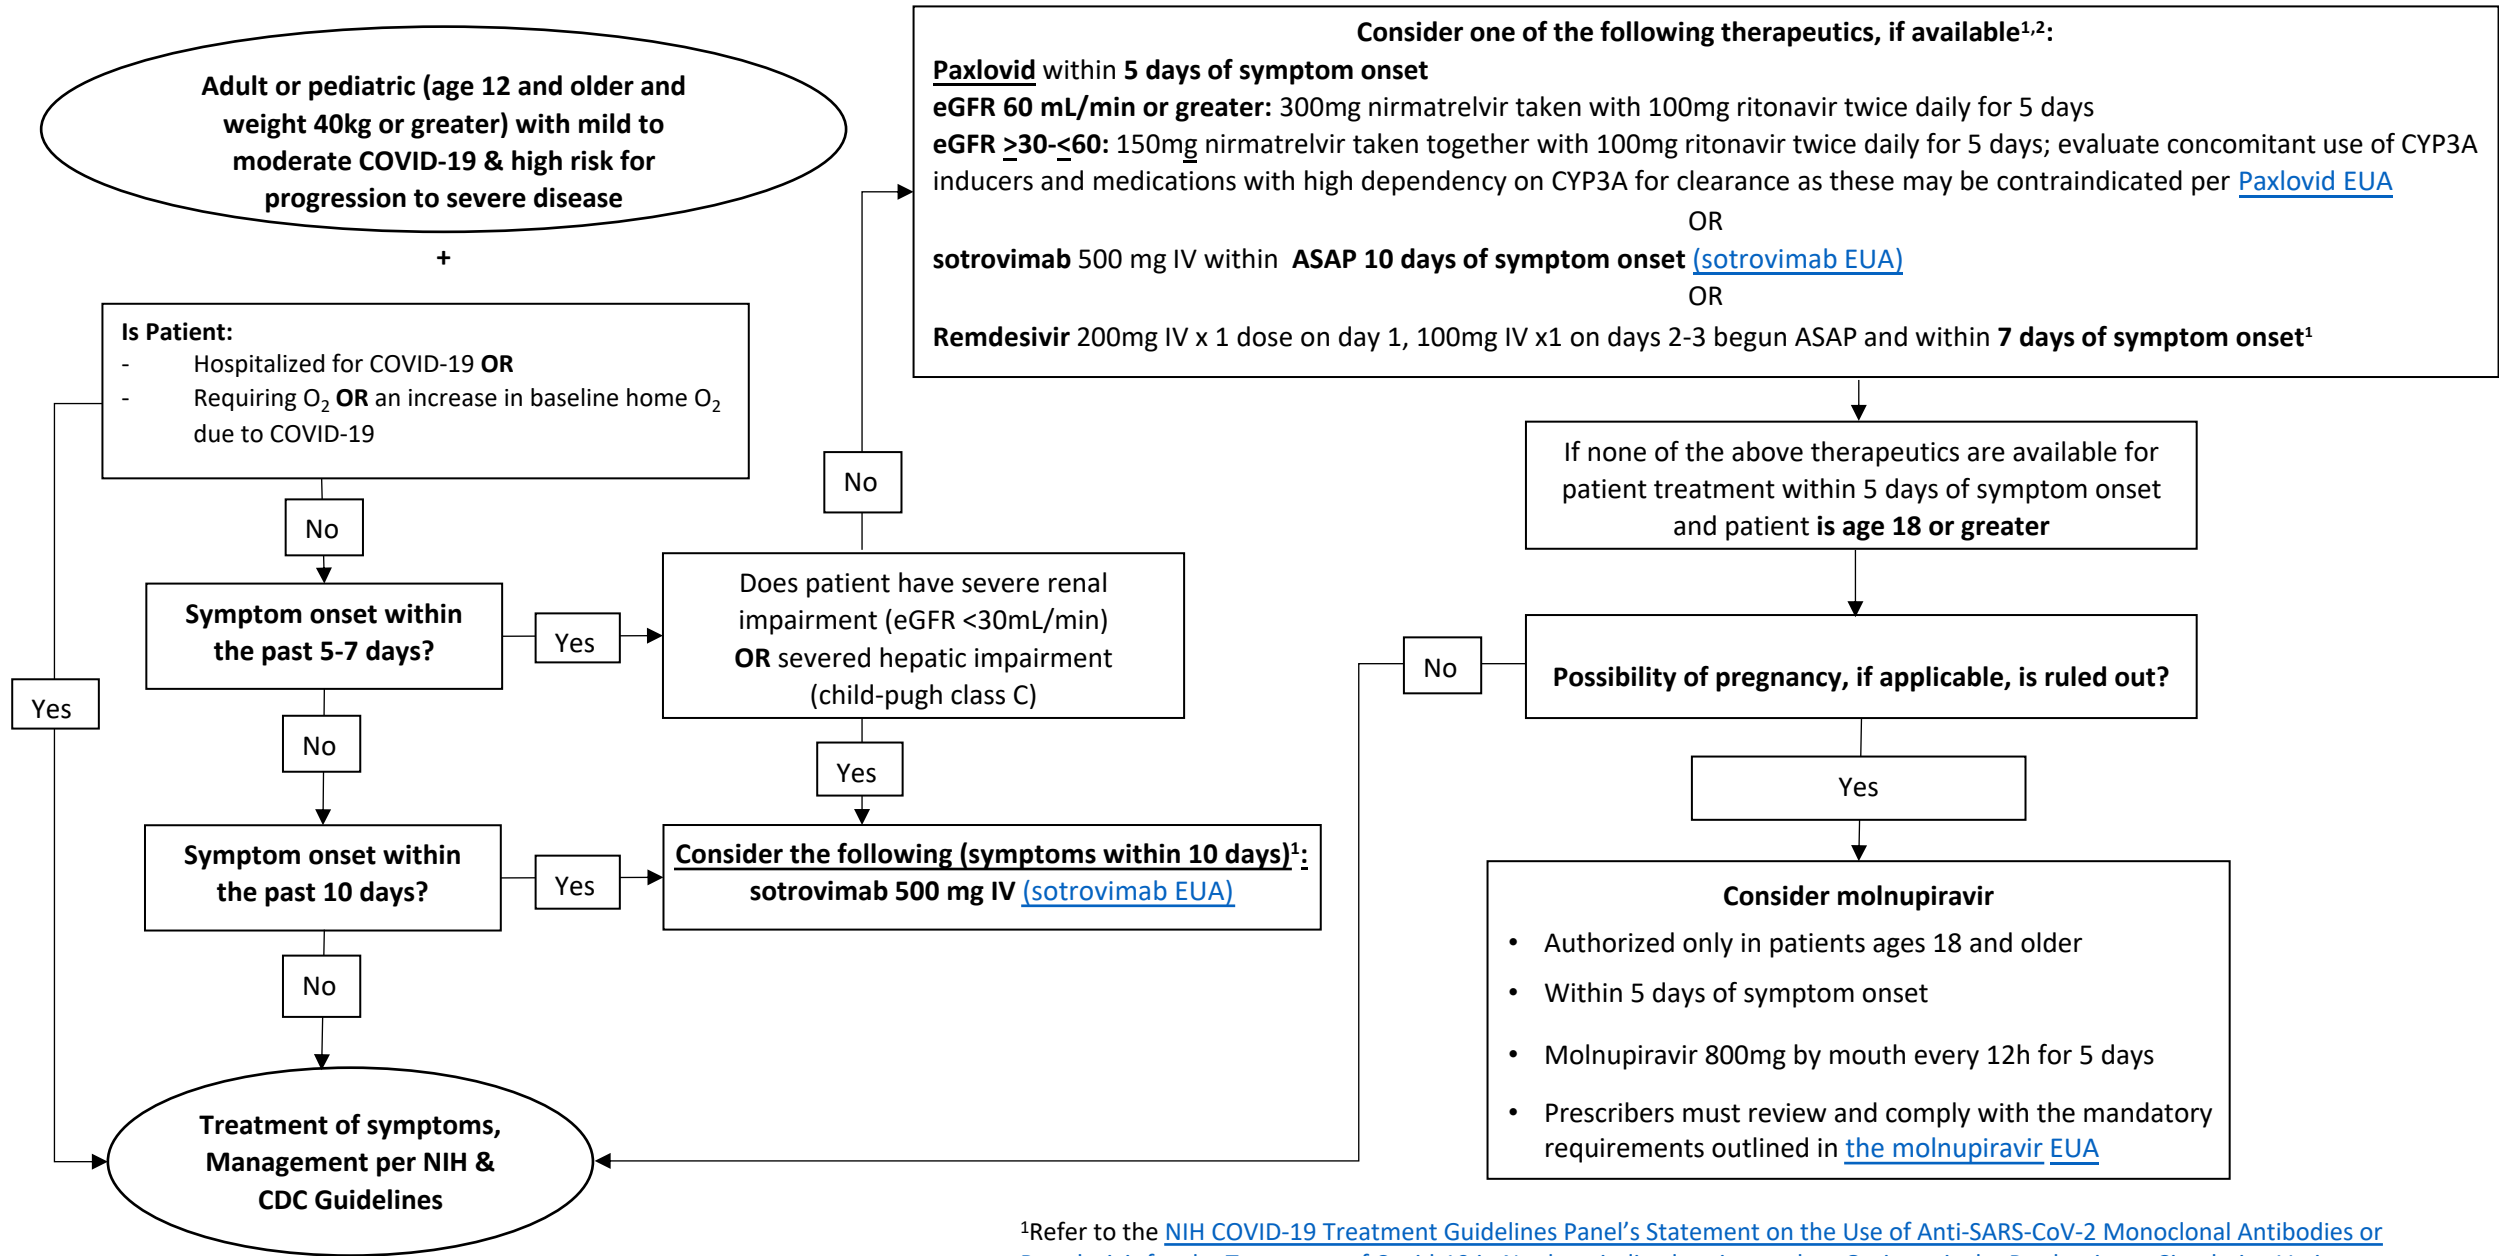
Adult or pediatric (age 12 and older and weight 40kg or greater) with mild to moderate COVID-19 & high risk for progression to severe disease

+

Is Patient:
- Hospitalized for COVID-19 OR
- Requiring $O_2$ OR an increase in baseline home $O_2$ due to COVID-19

No

Symptom onset within the past 5-7 days?

Yes

No

Symptom onset within the past 10 days?

Yes

No

Yes

Treatment of symptoms, Management per NIH & CDC Guidelines

Does patient have severe renal impairment (eGFR <30mL/min) OR severed hepatic impairment (child-pugh class C)

No

Yes

Consider the following (symptoms within 10 days)$^1$:
sotrovimab 500 mg IV (sotrovimab EUA)

Consider one of the following therapeutics, if available$^{1,2}$:
Paxlovid within 5 days of symptom onset
eGFR 60 mL/min or greater: 300mg nirmatrelvir taken with 100mg ritonavir twice daily for 5 days
eGFR >30-<60: 150mg nirmatrelvir taken together with 100mg ritonavir twice daily for 5 days; evaluate concomitant use of CYP3A inducers and medications with high dependency on CYP3A for clearance as these may be contraindicated per Paxlovid EUA
OR
sotrovimab 500 mg IV within ASAP 10 days of symptom onset (sotrovimab EUA)
OR
Remdesivir 200mg IV x 1 dose on day 1, 100mg IV x1 on days 2-3 begun ASAP and within 7 days of symptom onset$^1$

If none of the above therapeutics are available for patient treatment within 5 days of symptom onset and patient is age 18 or greater

No

Possibility of pregnancy, if applicable, is ruled out?

Yes

Consider molnupiravir
• Authorized only in patients ages 18 and older
• Within 5 days of symptom onset
• Molnupiravir 800mg by mouth every 12h for 5 days
• Prescribers must review and comply with the mandatory requirements outlined in the molnupiravir EUA

$^1$Refer to the NIH COVID-19 Treatment Guidelines Panel's Statement on the Use of Anti-SARS-CoV-2 Monoclonal Antibodies or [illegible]